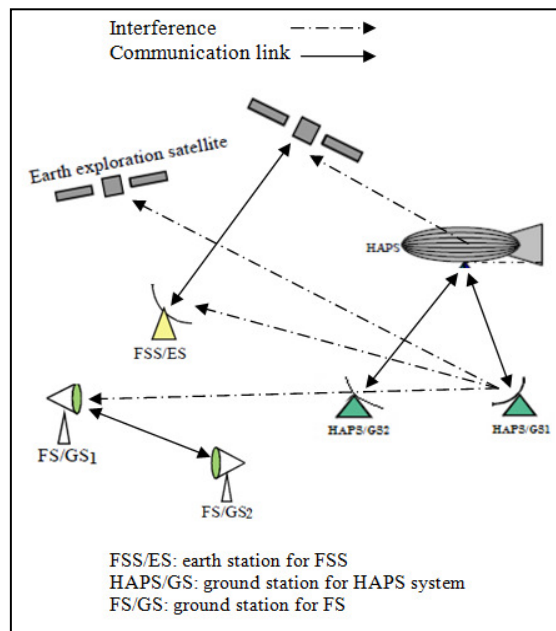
Interference
Communication link

Earth exploration satellite

HAPS

FSS/ES

FS/GS1

FS/GS2

HAPS/GS2

HAPS/GS1

FSS/ES: earth station for FSS
HAPS/GS: ground station for HAPS system
FS/GS: ground station for FS